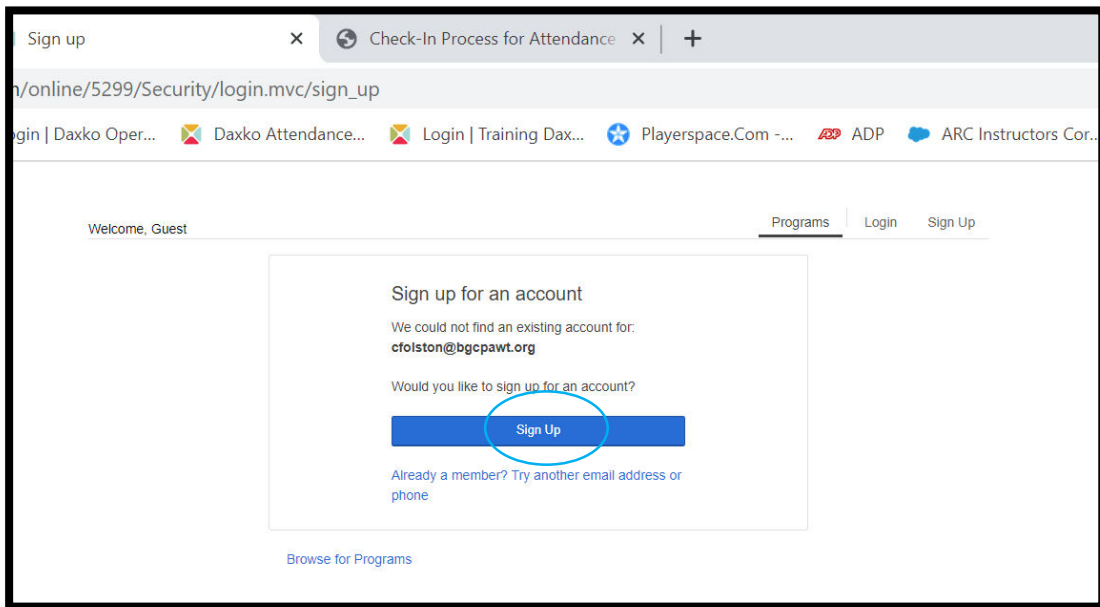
Sign up ×
Check-In Process for Attendance ×
+

n/online/5299/Security/login.mvc/sign_up

gin | Daxko Oper... Daxko Attendance... Login | Training Dax... Playerspace.Com -... ADP ADP ARC Instructors Cor...

Welcome, Guest

Programs Login Sign Up

Sign up for an account

We could not find an existing account for:
cfolston@bgcpawt.org

Would you like to sign up for an account?

Sign Up

Already a member? Try another email address or phone

Browse for Programs